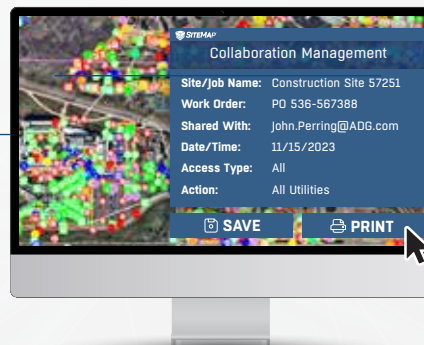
SITEMAP

Collaboration Management

| | |
|---|---|
| Site/Job Name: | Construction Site 57251 |
| Work Order: | PO 536-567388 |
| Shared With: | John.Perring@ADG.com |
| Date/Time: | 11/15/2023 |
| Access Type: | All |
| Action: | All Utilities |

SAVE

PRINT